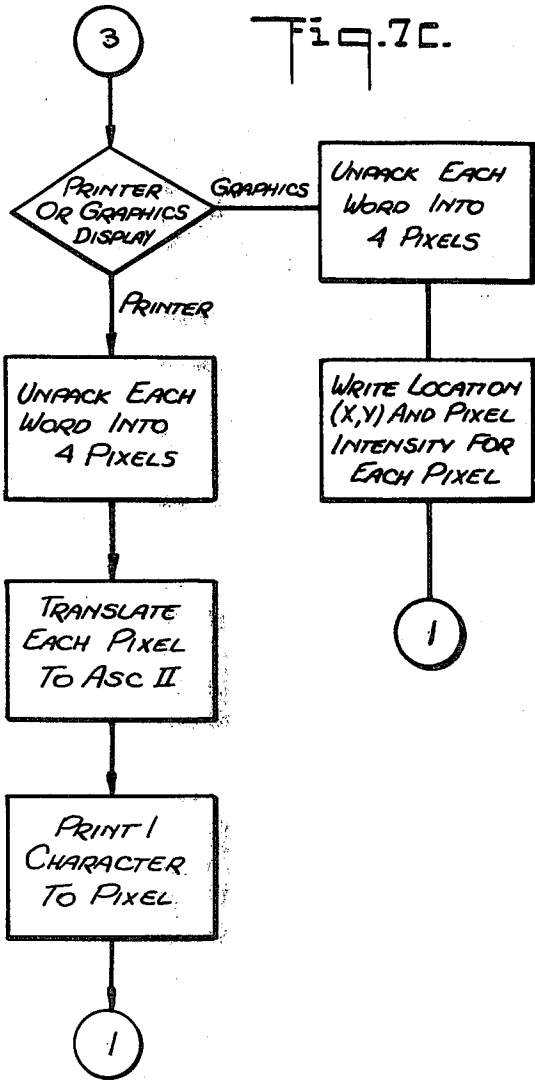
3

Fig.7c.

Printer Or Graphics Display

Graphics

Unpack Each Word Into 4 Pixels

Write Location (X,Y) And Pixel Intensity For Each Pixel

1

Printer

Unpack Each Word Into 4 Pixels

Translate Each Pixel To Asc II

Print 1 Character To Pixel

1